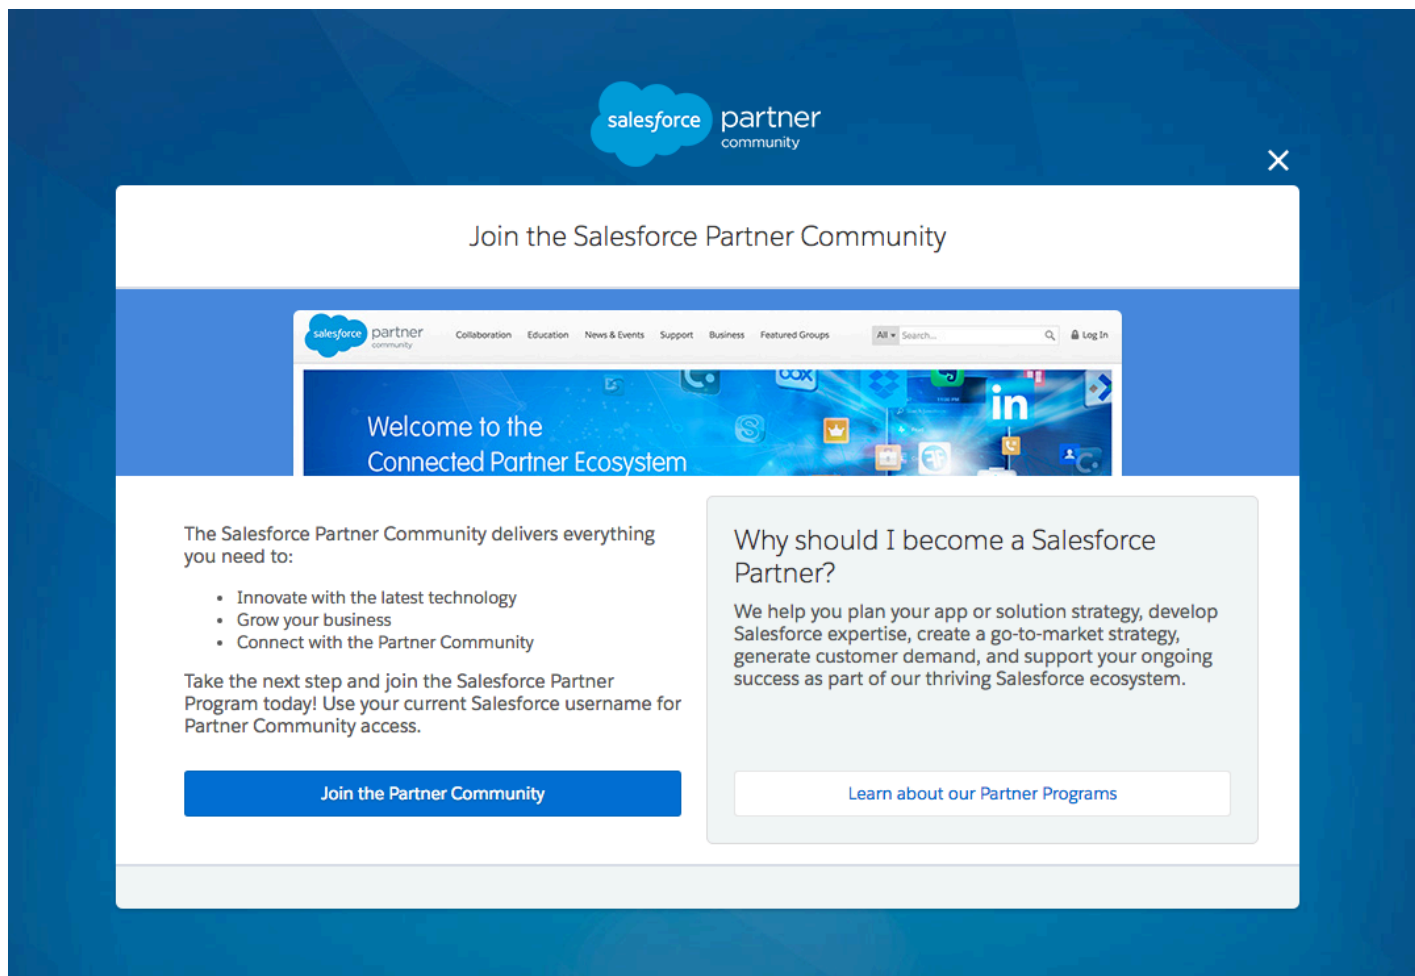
salesforce partner community

×

Join the Salesforce Partner Community

salesforce partner community Collaboration Education News & Events Support Business Featured Groups All Search... Log In

Welcome to the Connected Partner Ecosystem

box in

The Salesforce Partner Community delivers everything you need to:

- Innovate with the latest technology
- Grow your business
- Connect with the Partner Community

Take the next step and join the Salesforce Partner Program today! Use your current Salesforce username for Partner Community access.

Join the Partner Community

Why should I become a Salesforce Partner?

We help you plan your app or solution strategy, develop Salesforce expertise, create a go-to-market strategy, generate customer demand, and support your ongoing success as part of our thriving Salesforce ecosystem.

Learn about our Partner Programs